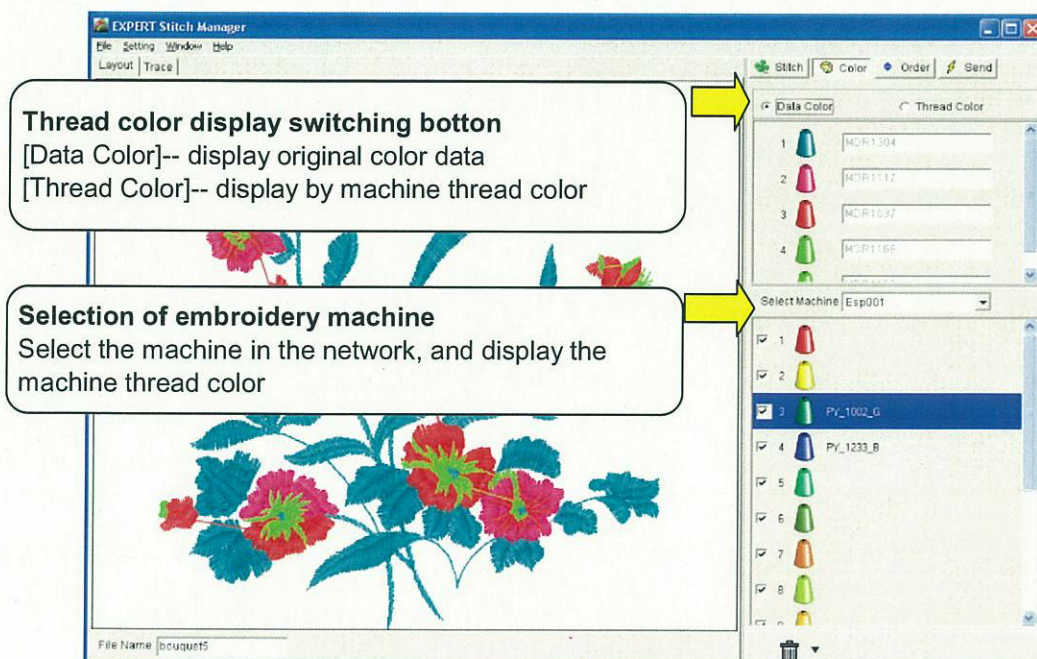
EXPERT Stitch Manager
File Setting Window Help
Layout | Trace
Stitch | Color | Order | Send

Thread color display switching botton
[Data Color]-- display original color data
[Thread Color]-- display by machine thread color

Data Color
Thread Color
1 MDR1304
2 MDR1117
3 MDR1037
4 MDR1165

Selection of embroidery machine
Select the machine in the network, and display the machine thread color

Select Machine Esp001
1
2
3 PY_1002_G
4 PY_1233_B
5
6
7
8

File Name bouquet5